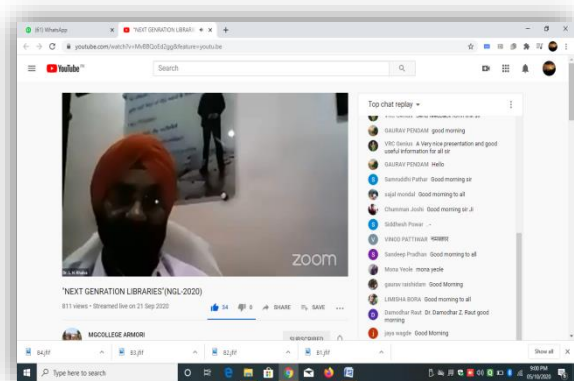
(81) WhatsApp
"NEXT GENRATION LIBRARI
youtube.com/watch?v=MvB8QoEd2gg&feature=youtu.be
YouTube IN
Search
zoom
Dr. L. H. Khalsa
"NEXT GENRATION LIBRARIES"(NGL-2020)
811 views • Streamed live on 21 Sep 2020
54 0 SHARE SAVE
MGCOLLEGE ARMORI
SUBSCRIBED
Top chat replay
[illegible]
GAURAV PENDAM good morning
VRC Gentus A Very nice presentation and good useful information for all sir
GAURAV PENDAM Hello
Samruddhi Pathar Good morning sir
sajal mondal Good morning to all
Chamman Joshi Good morning sir Ji
Siddhesh Powar ..
VINOD PATTIWAR नमस्कार
Sandeep Pradhan Good morning to all
Mona Yeole mona yeole
gaurav rashtelam Good Morning
LIMISHA BORA Good morning to all
Damodhar Raut Dr. Damodhar Z. Raut good morning
jaya wagde Good Morning
84.jfif
83.jfif
82.jfif
81.jfif
Show all
Type here to search
9:00 PM
05/10/2020